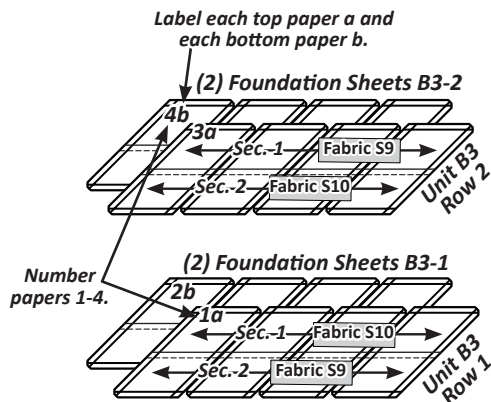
Label each top paper a and each bottom paper b.

(2) Foundation Sheets B3-2

4b

3a

Sec.-1

Fabric S9

Sec.-2

Fabric S10

Unit B3 Row 2

Number papers 1-4.

(2) Foundation Sheets B3-1

2b

1a

Sec.-1

Fabric S10

Sec.-2

Fabric S9

Unit B3 Row 1